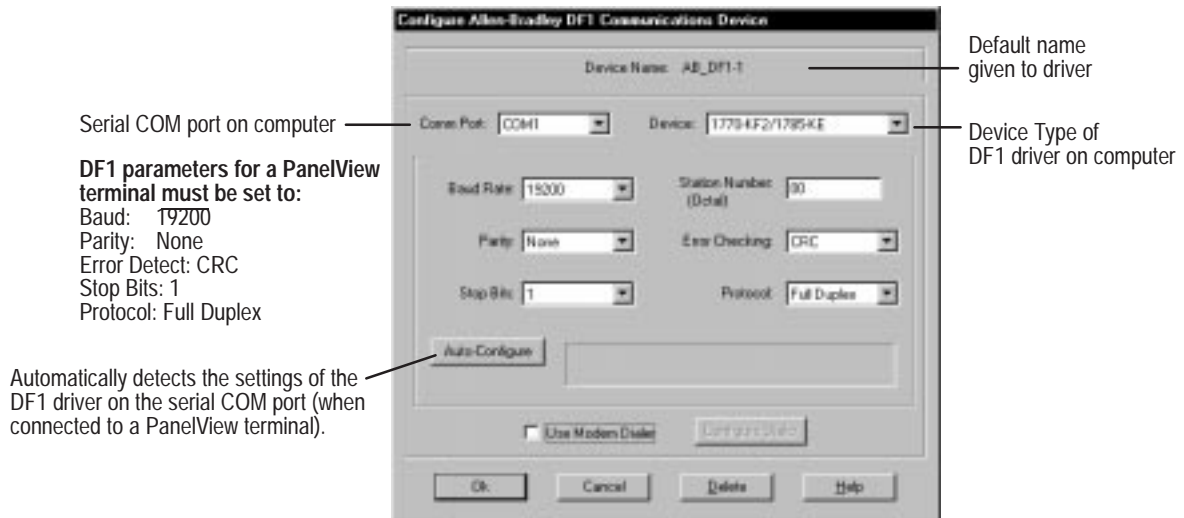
Configure Allen-Bradley DF1 Communications Device

Default name given to driver

Device Name: AB_DF1-1

Serial COM port on computer

Comm Port: COM1

Device: 1770-KF2/1785-KE

Device Type of DF1 driver on computer

DF1 parameters for a PanelView terminal must be set to:
Baud: 19200
Parity: None
Error Detect: CRC
Stop Bits: 1
Protocol: Full Duplex

Baud Rate: 19200

Station Number: (Octal) 00

Parity: None

Error Checking: CRC

Stop Bits: 1

Protocol: Full Duplex

Auto-Configure

Automatically detects the settings of the DF1 driver on the serial COM port (when connected to a PanelView terminal).

Use Modem Dialer

Configure Dialer

Ok

Cancel

Delete

Help